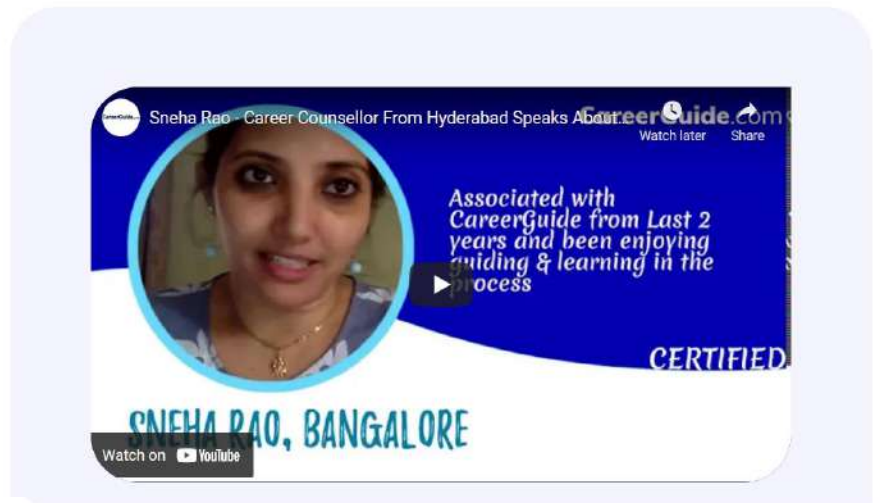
CareerGuide

Sneha Rao - Career Counsellor From Hyderabad Speaks About...

CareerGuide.com

Watch later

Share

Associated with CareerGuide from Last 2 years and been enjoying guiding & learning in the process

CERTIFIED

SNEHA RAO, BANGALORE

Watch on YouTube